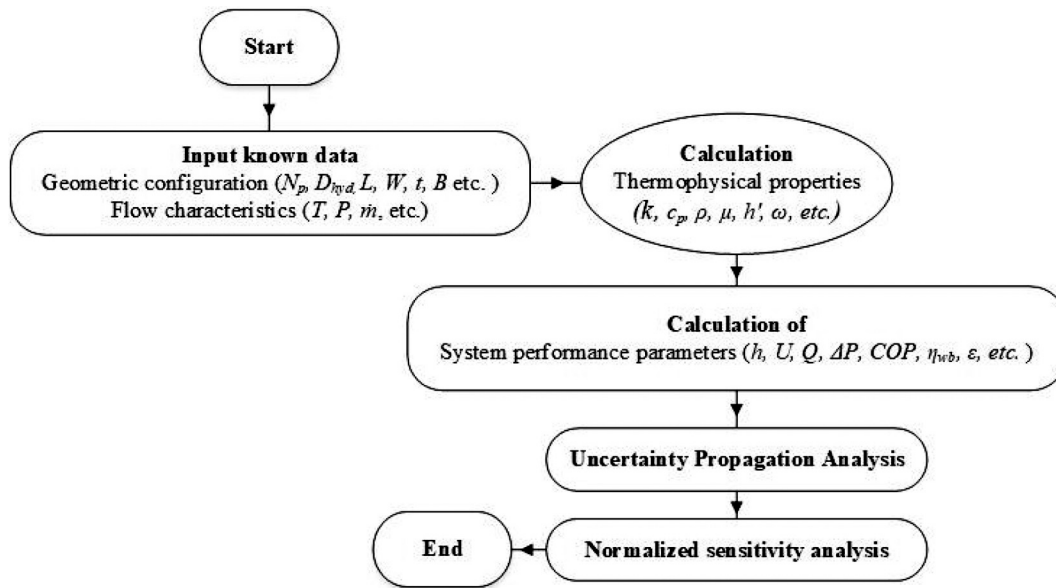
Start

Input known data
Geometric configuration ($N_p$, $D_{hyd}$, $L$, $W$, $t$, $B$ etc. )
Flow characteristics ($T$, $P$, $\dot{m}$, etc.)

Calculation
Thermophysical properties
($k$, $c_p$, $\rho$, $\mu$, $h'$, $\omega$, etc.)

Calculation of
System performance parameters ($h$, $U$, $Q$, $\Delta P$, $COP$, $\eta_{wb}$, $\varepsilon$, etc. )

Uncertainty Propagation Analysis

End

Normalized sensitivity analysis